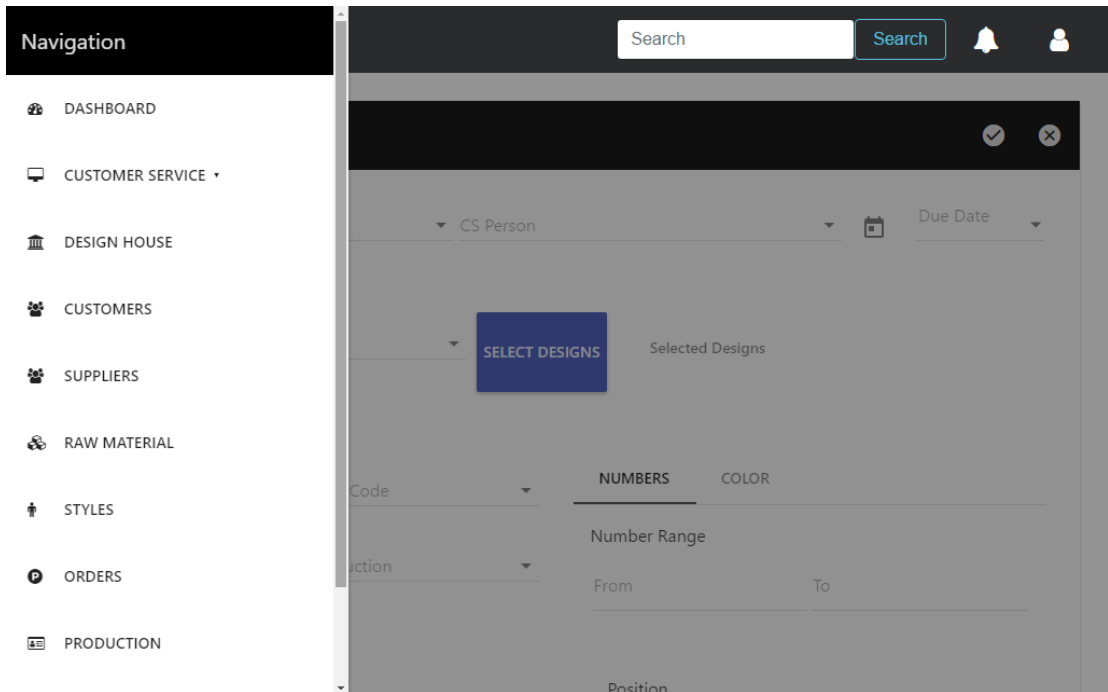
Navigation

DASHBOARD

CUSTOMER SERVICE ▾

DESIGN HOUSE

CUSTOMERS

SUPPLIERS

RAW MATERIAL

STYLES

ORDERS

PRODUCTION

Search Search

CS Person

Due Date

SELECT DESIGNS

Selected Designs

Code

NUMBERS COLOR

Number Range

uction

From To

Position